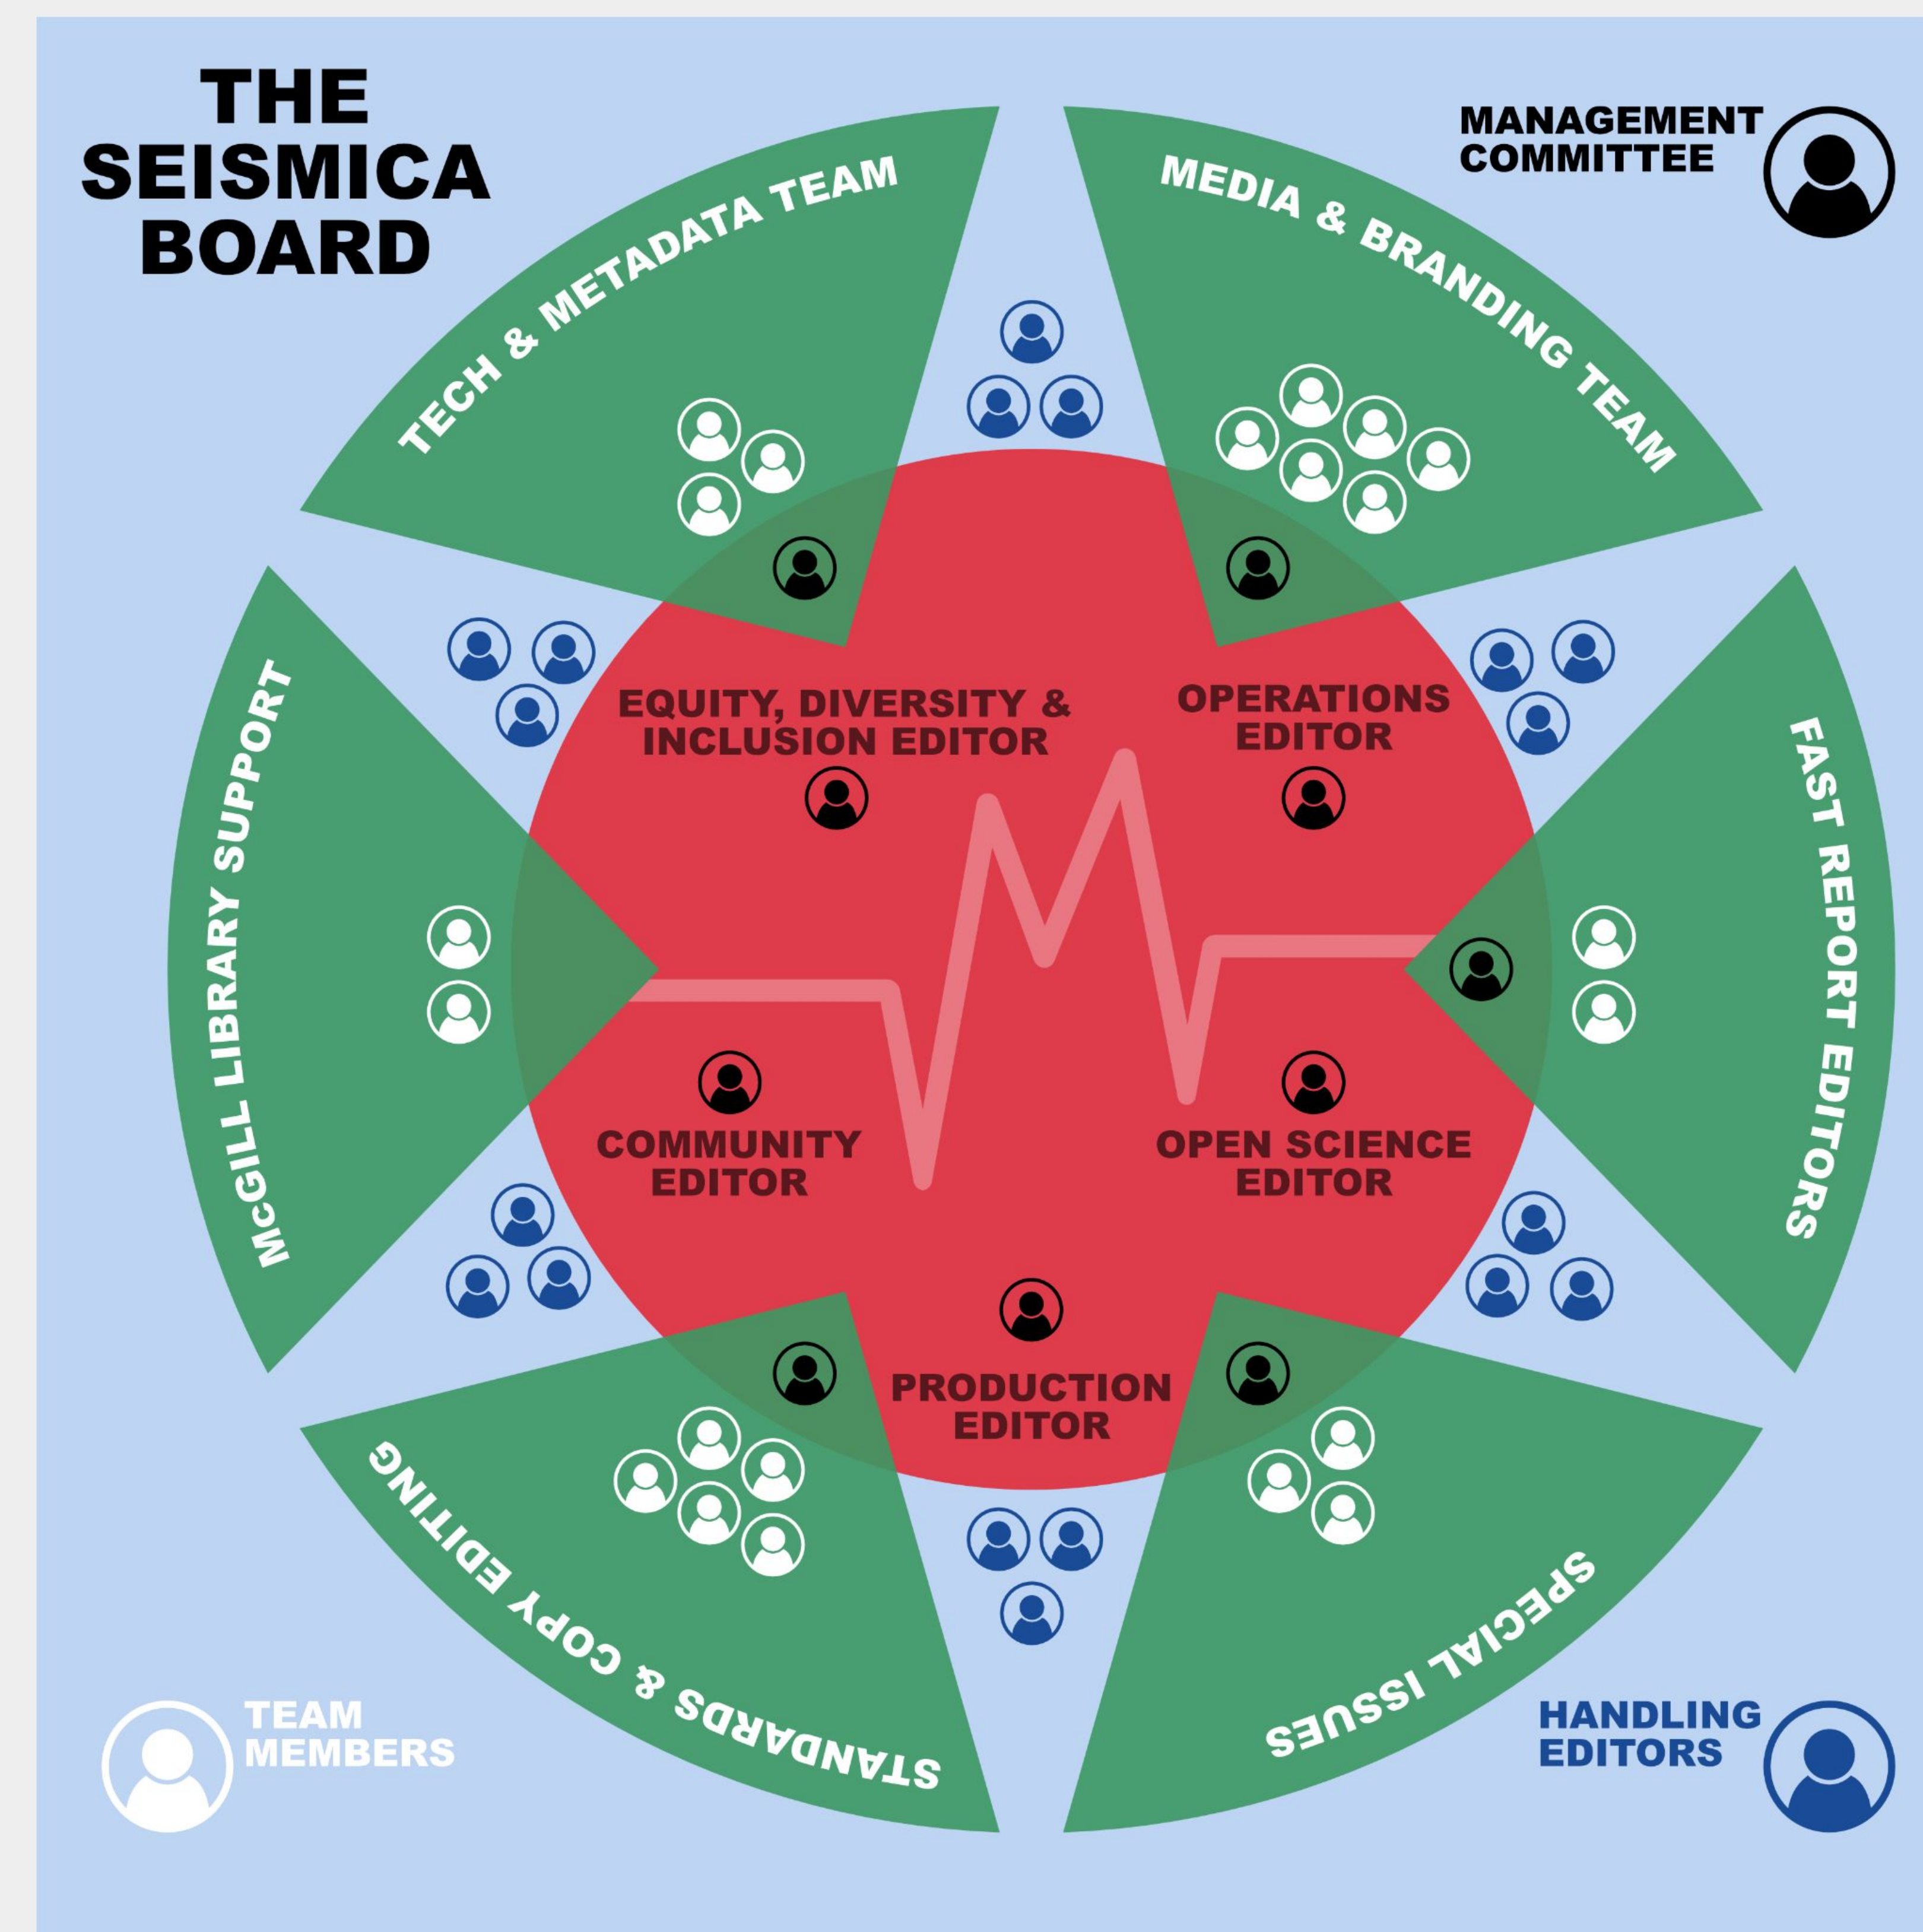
THE SEISMICA BOARD

MANAGEMENT COMMITTEE

TECH & METADATA TEAM

MEDIA & BRANDING TEAM

McGILL LIBRARY SUPPORT

EQUITY, DIVERSITY & INCLUSION EDITOR

OPERATIONS EDITOR

FAST REPORT EDITORS

COMMUNITY EDITOR

OPEN SCIENCE EDITOR

PRODUCTION EDITOR

STANDARDS & COPY EDITING

SPECIAL ISSUES

TEAM MEMBERS

HANDLING EDITORS